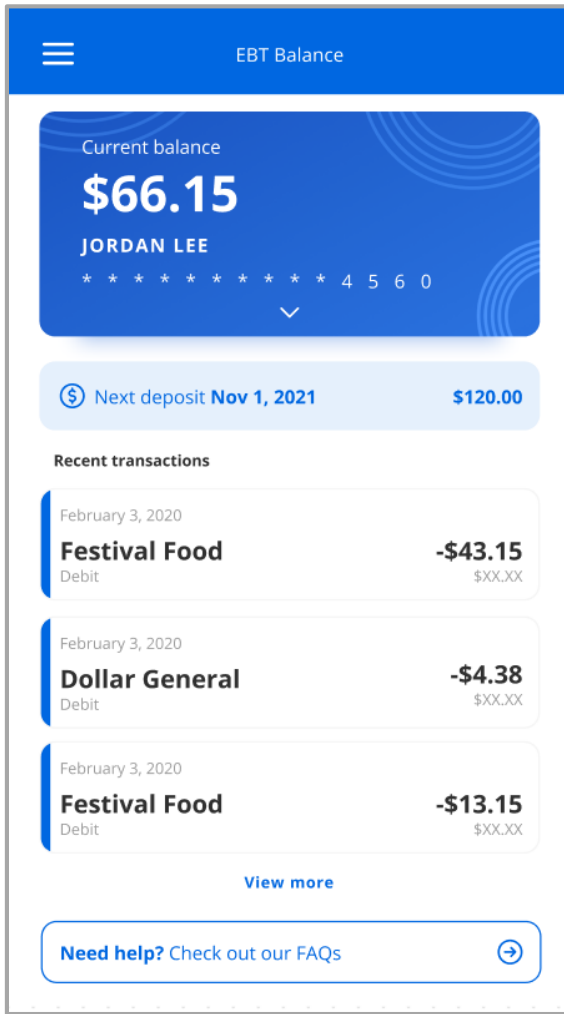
EBT Balance

Current balance
$66.15
JORDAN LEE
* * * * * * * * * * 4 5 6 0

Next deposit Nov 1, 2021 $120.00

Recent transactions

February 3, 2020
Festival Food -$43.15
Debit $XX.XX

February 3, 2020
Dollar General -$4.38
Debit $XX.XX

February 3, 2020
Festival Food -$13.15
Debit $XX.XX

View more

Need help? Check out our FAQs